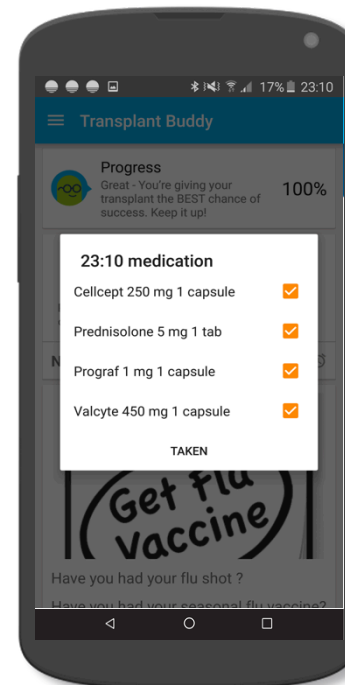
17% 23:10

Transplant Buddy

Progress

Great - You're giving your transplant the BEST chance of success. Keep it up!

100%

23:10 medication

Cellcept 250 mg 1 capsule

Prednisolone 5 mg 1 tab

Prograf 1 mg 1 capsule

Valcyte 450 mg 1 capsule

TAKEN

Get flu Vaccine

Have you had your flu shot ?

Have you had your seasonal flu vaccine?